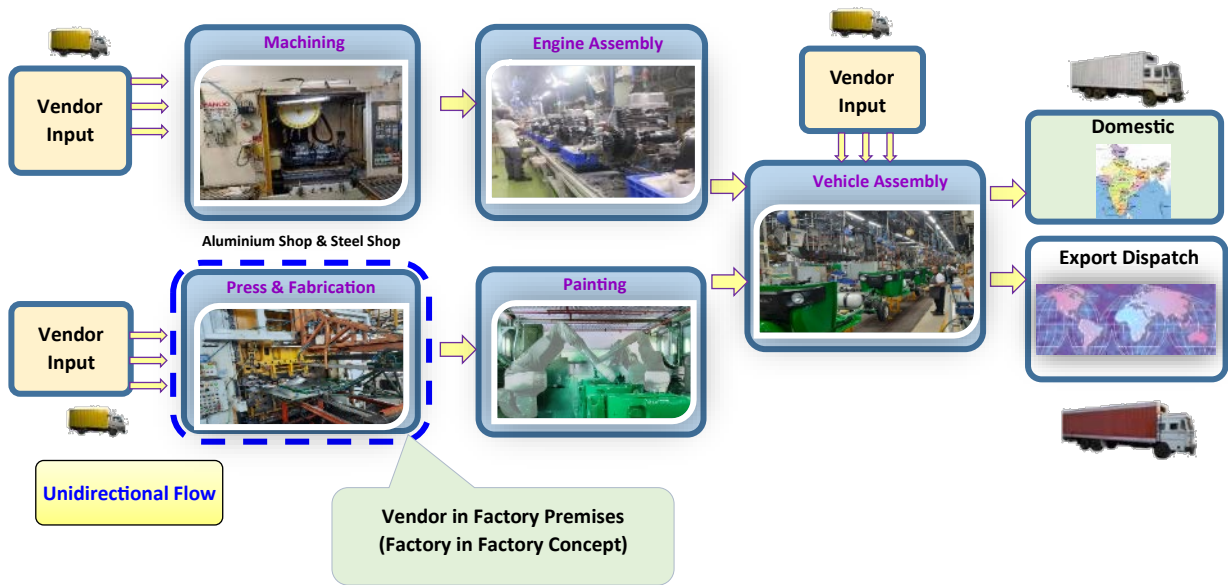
Vendor Input

Machining

Engine Assembly

Vendor Input

Domestic

Vehicle Assembly

Aluminium Shop & Steel Shop

Vendor Input

Press & Fabrication

Painting

Export Dispatch

Unidirectional Flow

Vendor in Factory Premises (Factory in Factory Concept)